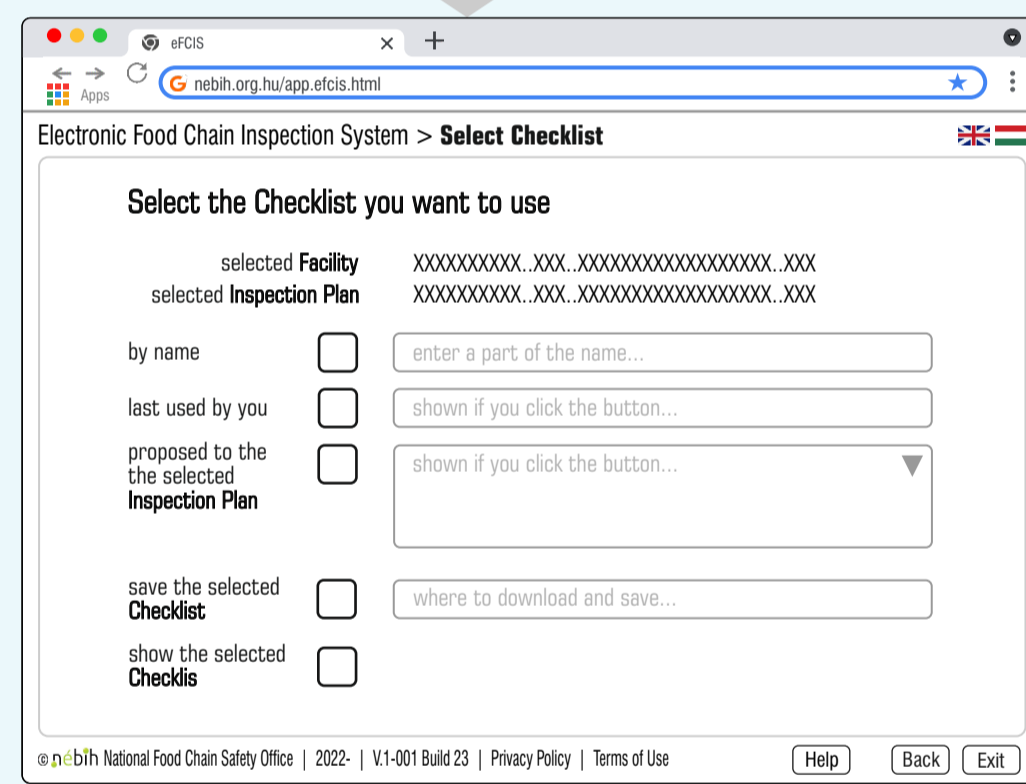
eFCIS

nebih.org.hu/app.efcis.html

Apps

Electronic Food Chain Inspection System > **Select Checklist**

Select the Checklist you want to use

selected **Facility** XXXXXXXXXX..XXX..XXXXXXXXXXXXXXXXXX..XXX
selected **Inspection Plan** XXXXXXXXXX..XXX..XXXXXXXXXXXXXXXXXX..XXX

by name
enter a part of the name...

last used by you
shown if you click the button...

proposed to the the selected **Inspection Plan**
shown if you click the button...

save the selected **Checklist**
where to download and save...

show the selected **Checklis**

© nébih National Food Chain Safety Office | 2022- | V.1-001 Build 23 | Privacy Policy | Terms of Use

Help Back Exit